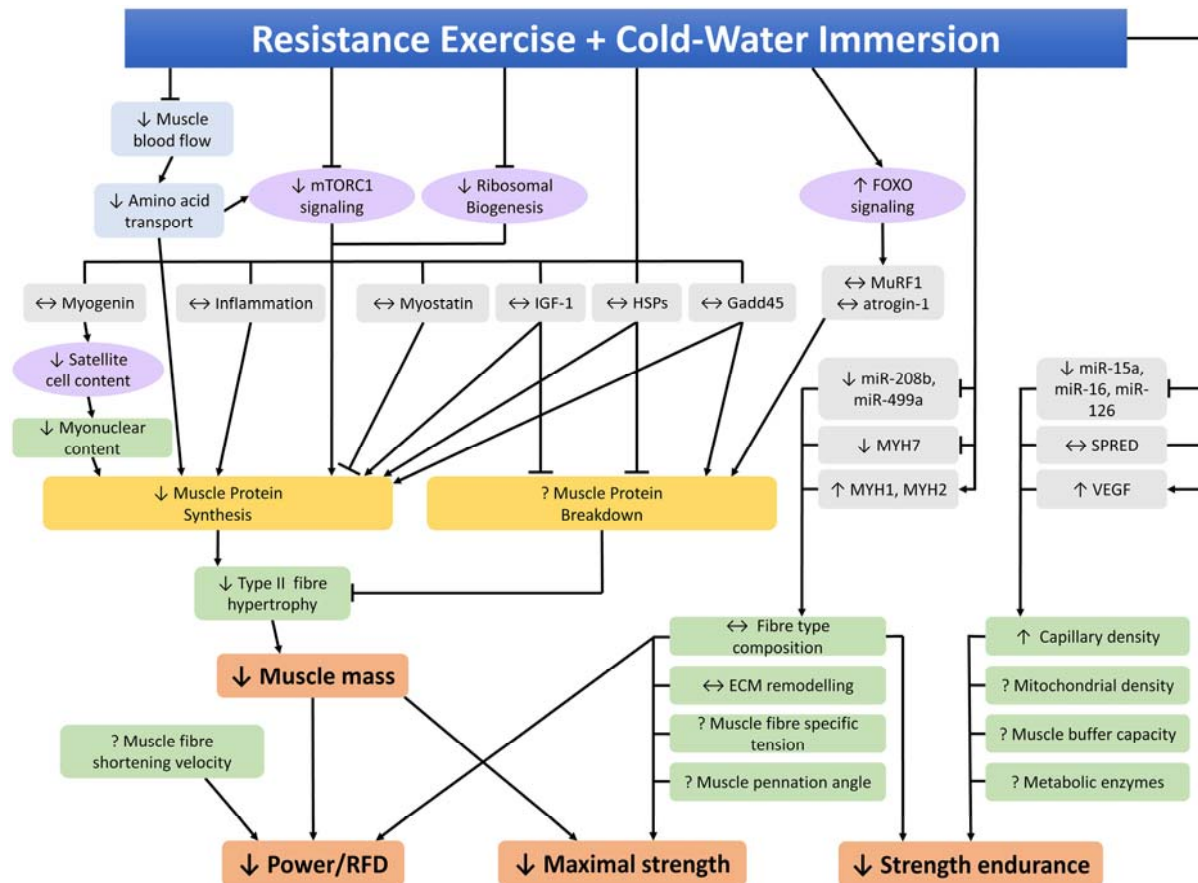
Resistance Exercise + Cold-Water Immersion

↓ Muscle blood flow

↓ Amino acid transport

↓ mTORC1 signaling

↓ Ribosomal Biogenesis

↑ FOXO signaling

↔ Myogenin

↔ Inflammation

↔ Myostatin

↔ IGF-1

↔ HSPs

↔ Gadd45

↔ MuRF1 ↔ atrogin-1

↓ Satellite cell content

↓ Myonuclear content

↓ miR-208b, miR-499a

↓ MYH7

↑ MYH1, MYH2

↓ miR-15a, miR-16, miR-126

↔ SPRED

↑ VEGF

↓ Muscle Protein Synthesis

? Muscle Protein Breakdown

↓ Type II fibre hypertrophy

↔ Fibre type composition

↔ ECM remodelling

? Muscle fibre specific tension

? Muscle pennation angle

↑ Capillary density

? Mitochondrial density

? Muscle buffer capacity

? Metabolic enzymes

↓ Muscle mass

? Muscle fibre shortening velocity

↓ Power/RFD

↓ Maximal strength

↓ Strength endurance